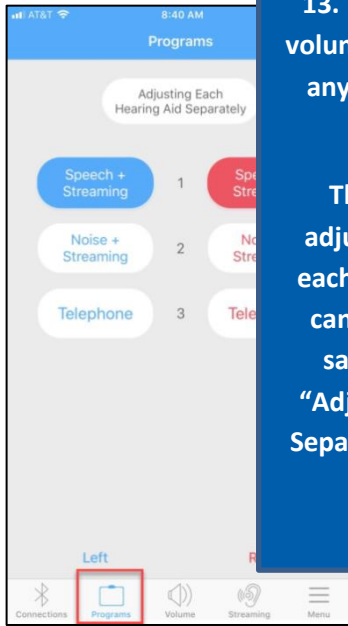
AT&T

8:40 AM

Programs

Adjusting Each Hearing Aid Separately

Speech + Streaming

1

Spe Stre

Noise + Streaming

2

No Stre

Telephone

3

Tele

Left

R

Connections

Programs

Volume

Streaming

Menu

13.

volun

any

Th

adju

each

can

sa

"Adj

Sepa